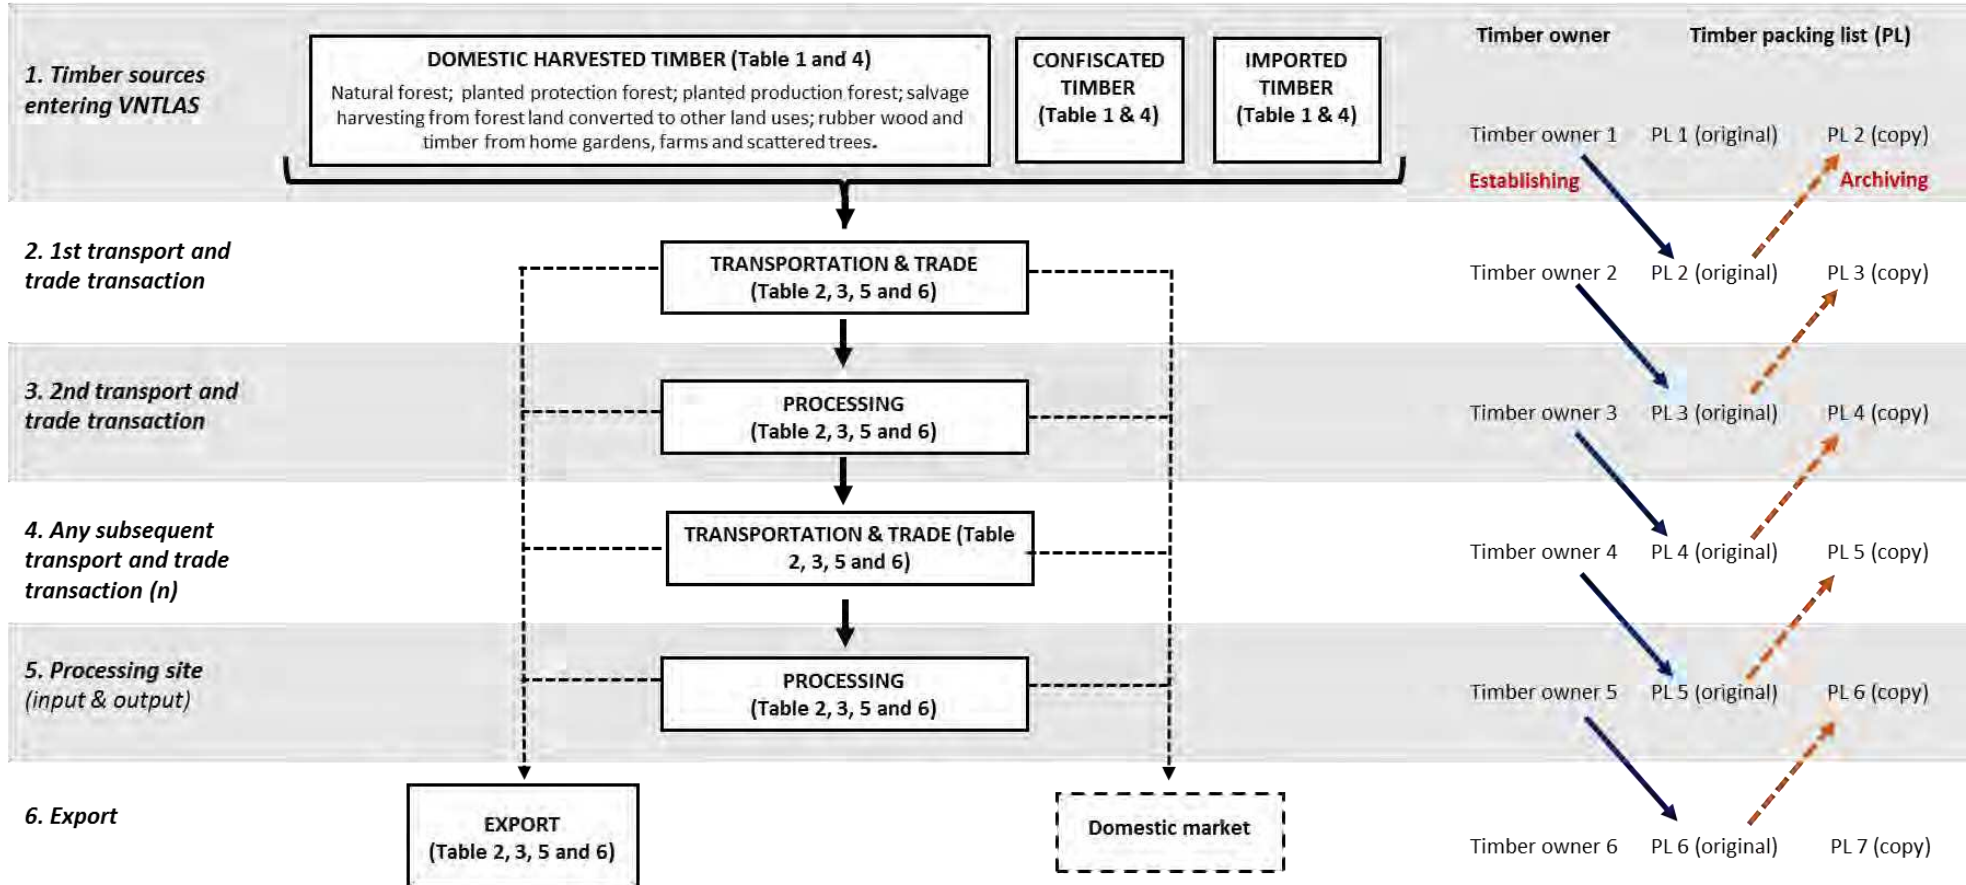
1. Timber sources entering VNTLAS

DOMESTIC HARVESTED TIMBER (Table 1 and 4)
Natural forest; planted protection forest; planted production forest; salvage harvesting from forest land converted to other land uses; rubber wood and timber from home gardens, farms and scattered trees.

CONFISCATED TIMBER (Table 1 & 4)

IMPORTED TIMBER (Table 1 & 4)

Timber owner

Timber packing list (PL)

Timber owner 1 PL 1 (original) PL 2 (copy)

Establishing

Archiving

2. 1st transport and trade transaction

TRANSPORTATION & TRADE (Table 2, 3, 5 and 6)

Timber owner 2 PL 2 (original) PL 3 (copy)

3. 2nd transport and trade transaction

PROCESSING (Table 2, 3, 5 and 6)

Timber owner 3 PL 3 (original) PL 4 (copy)

4. Any subsequent transport and trade transaction (n)

TRANSPORTATION & TRADE (Table 2, 3, 5 and 6)

Timber owner 4 PL 4 (original) PL 5 (copy)

5. Processing site (input & output)

PROCESSING (Table 2, 3, 5 and 6)

Timber owner 5 PL 5 (original) PL 6 (copy)

6. Export

EXPORT (Table 2, 3, 5 and 6)

Domestic market

Timber owner 6 PL 6 (original) PL 7 (copy)